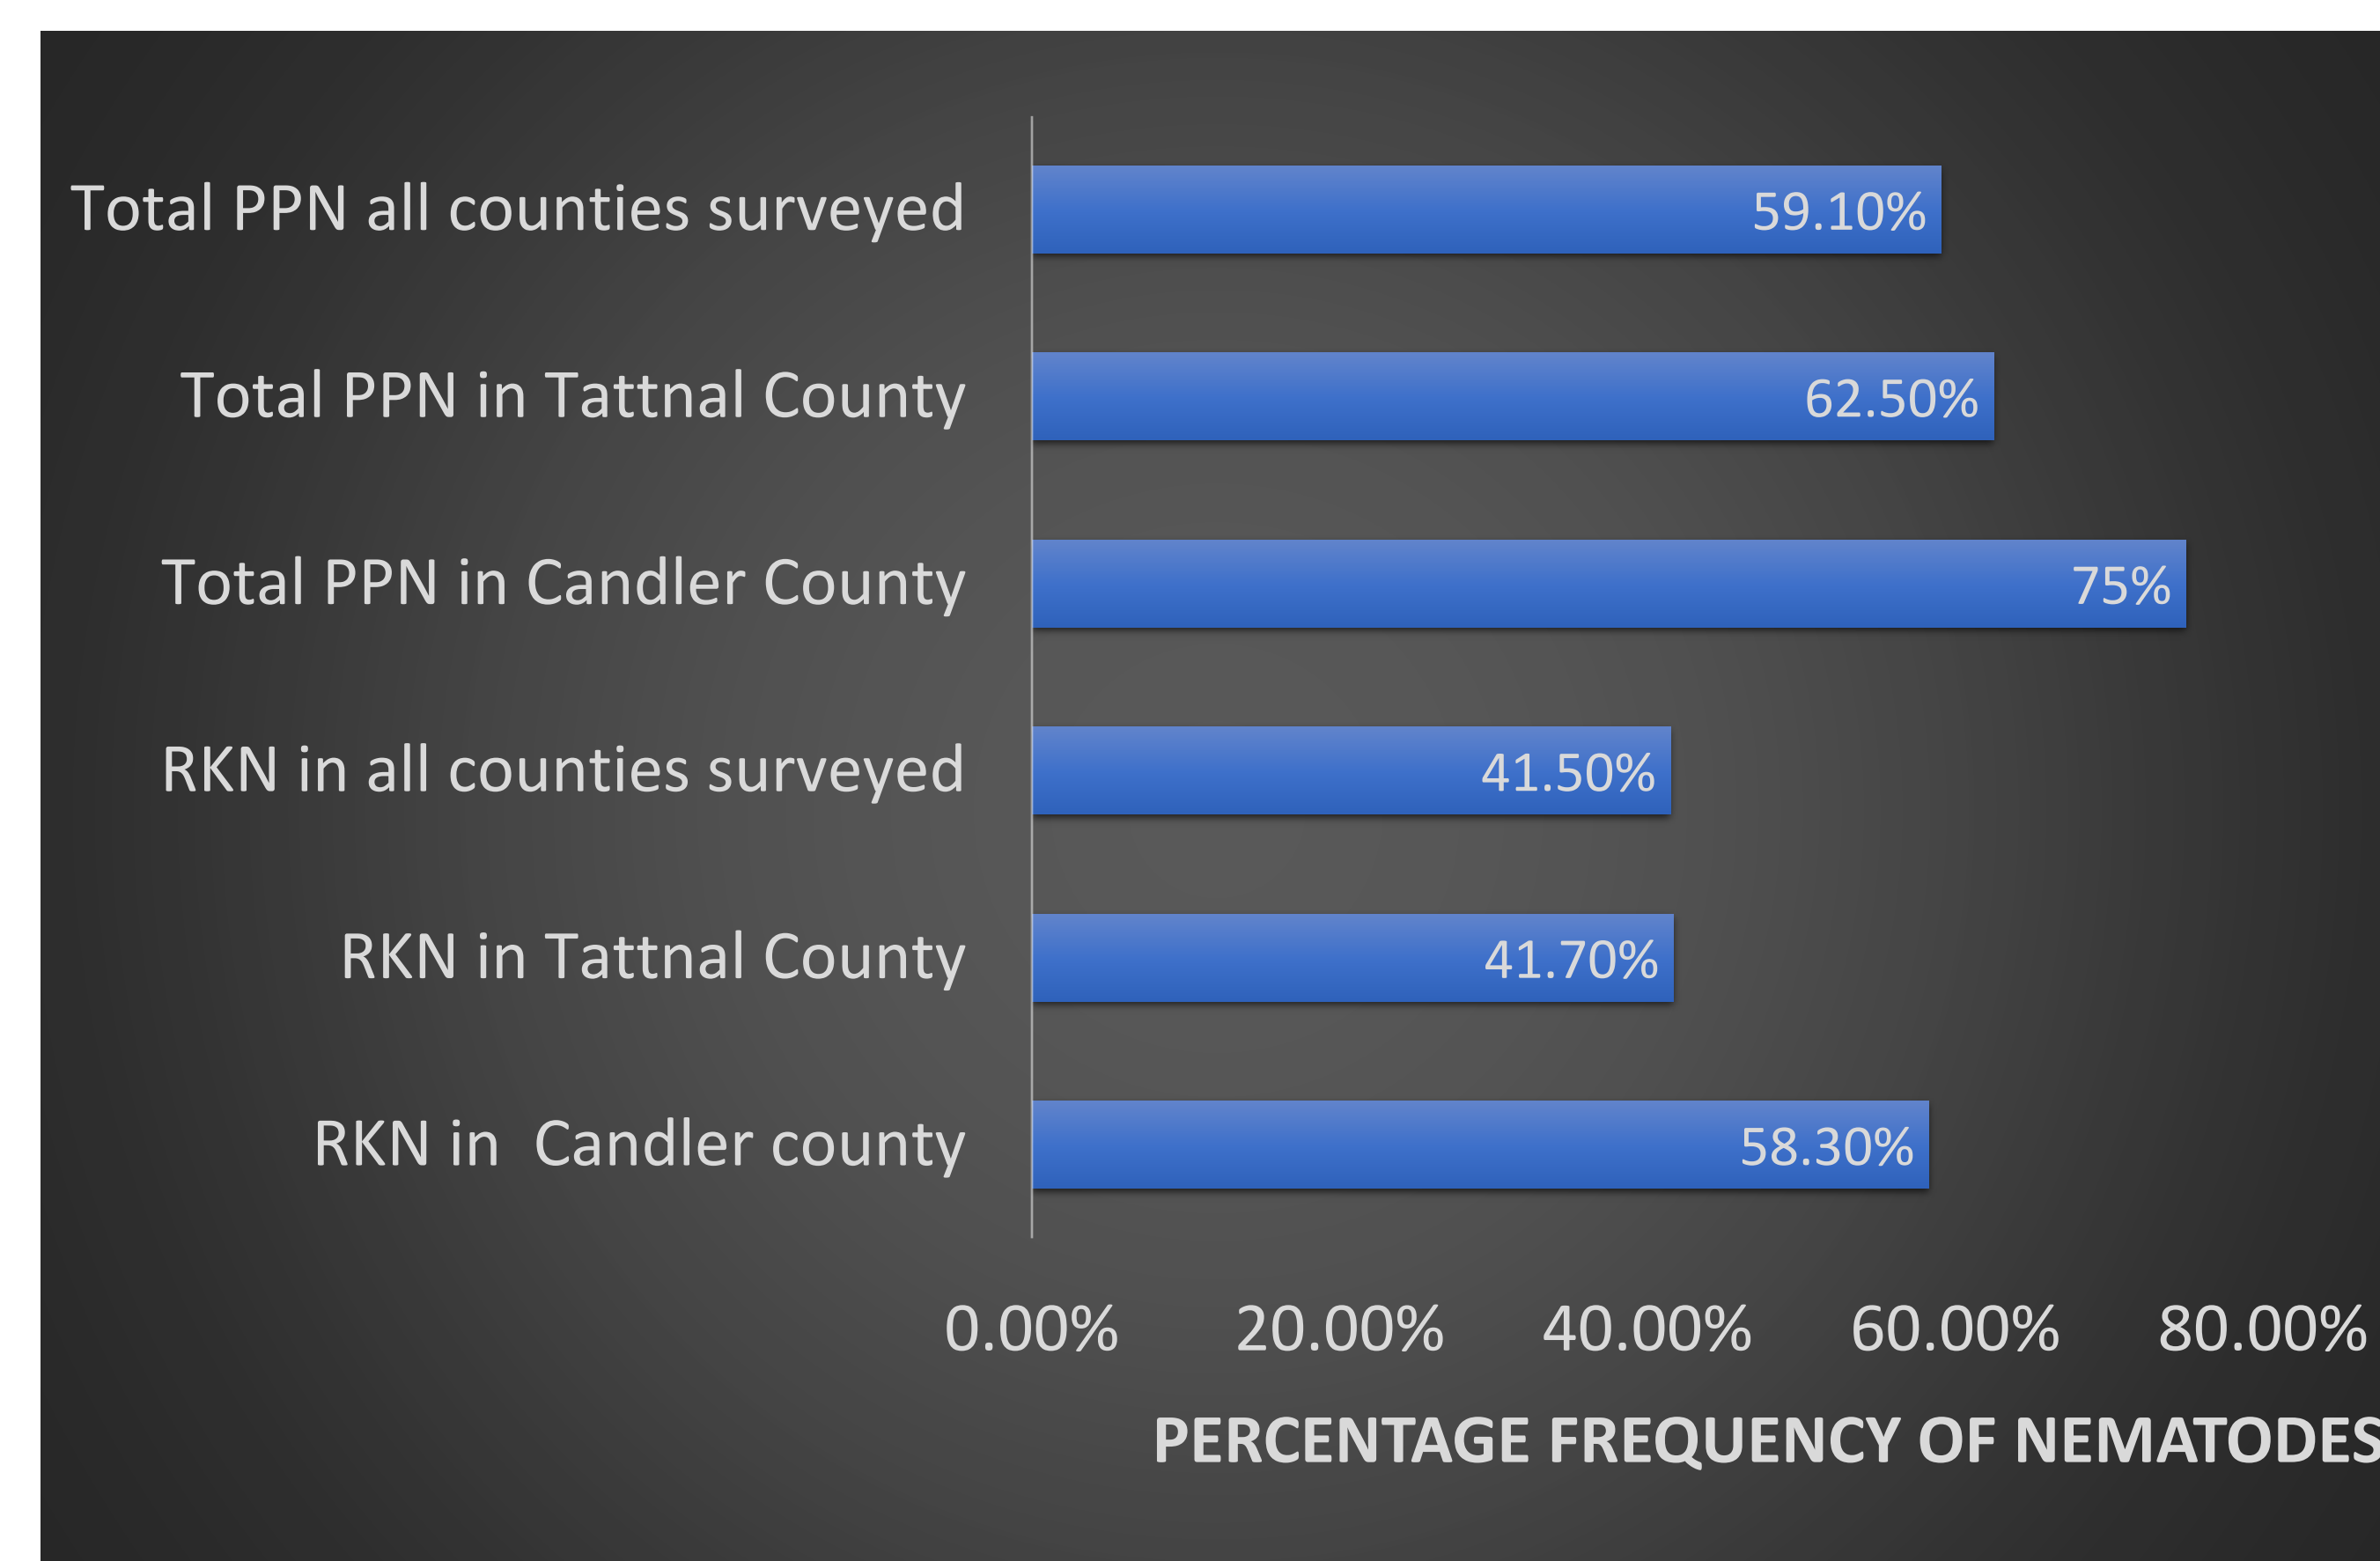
| Category | Value |
|---|---|
| Total PPN all counties surveyed | 59.10% |
| Total PPN in Tattnal County | 62.50% |
| Total PPN in Candler County | 75% |
| RKN in all counties surveyed | 41.50% |
| RKN in Tattnal County | 41.70% |
| RKN in Candler county | 58.30% |

0.00% 20.00% 40.00% 60.00% 80.00%

PERCENTAGE FREQUENCY OF NEMATODES